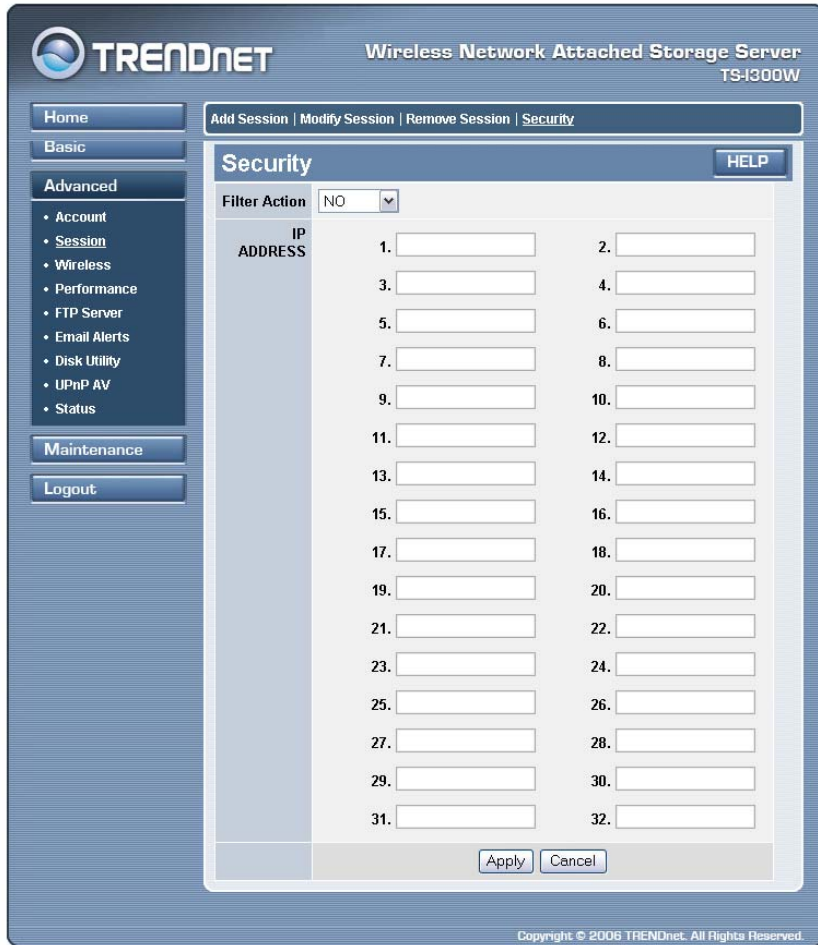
TRENDnET

Wireless Network Attached Storage Server
TS-I300W

Home
Basic
Advanced
• Account
• Session
• Wireless
• Performance
• FTP Server
• Email Alerts
• Disk Utility
• UPnP AV
• Status
Maintenance
Logout

Add Session | Modify Session | Remove Session | Security

Security

HELP

Filter Action NO

IP ADDRESS

1. 2.
3. 4.
5. 6.
7. 8.
9. 10.
11. 12.
13. 14.
15. 16.
17. 18.
19. 20.
21. 22.
23. 24.
25. 26.
27. 28.
29. 30.
31. 32.

Apply Cancel

Copyright © 2006 TRENDnet. All Rights Reserved.